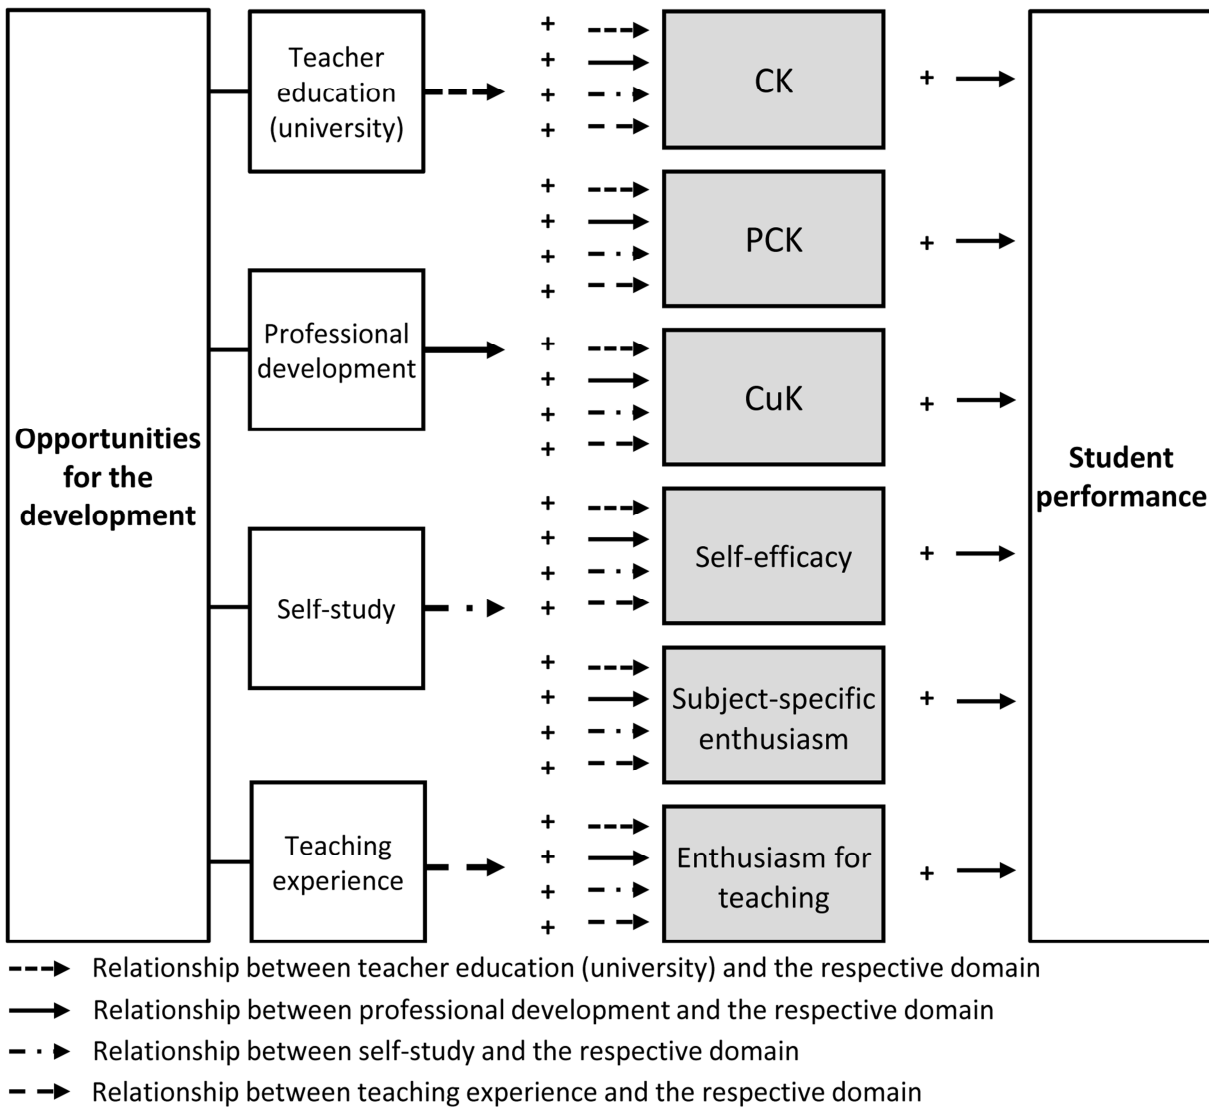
Opportunities for the development

Teacher education (university)

Professional development

Self-study

Teaching experience

+
+
+
+

CK

+

+
+
+
+

PCK

+

+
+
+
+

CuK

+

+
+
+
+

Self-efficacy

+

+
+
+
+

Subject-specific enthusiasm

+

+
+
+
+

Enthusiasm for teaching

+

Student performance

Relationship between teacher education (university) and the respective domain

Relationship between professional development and the respective domain

Relationship between self-study and the respective domain

Relationship between teaching experience and the respective domain